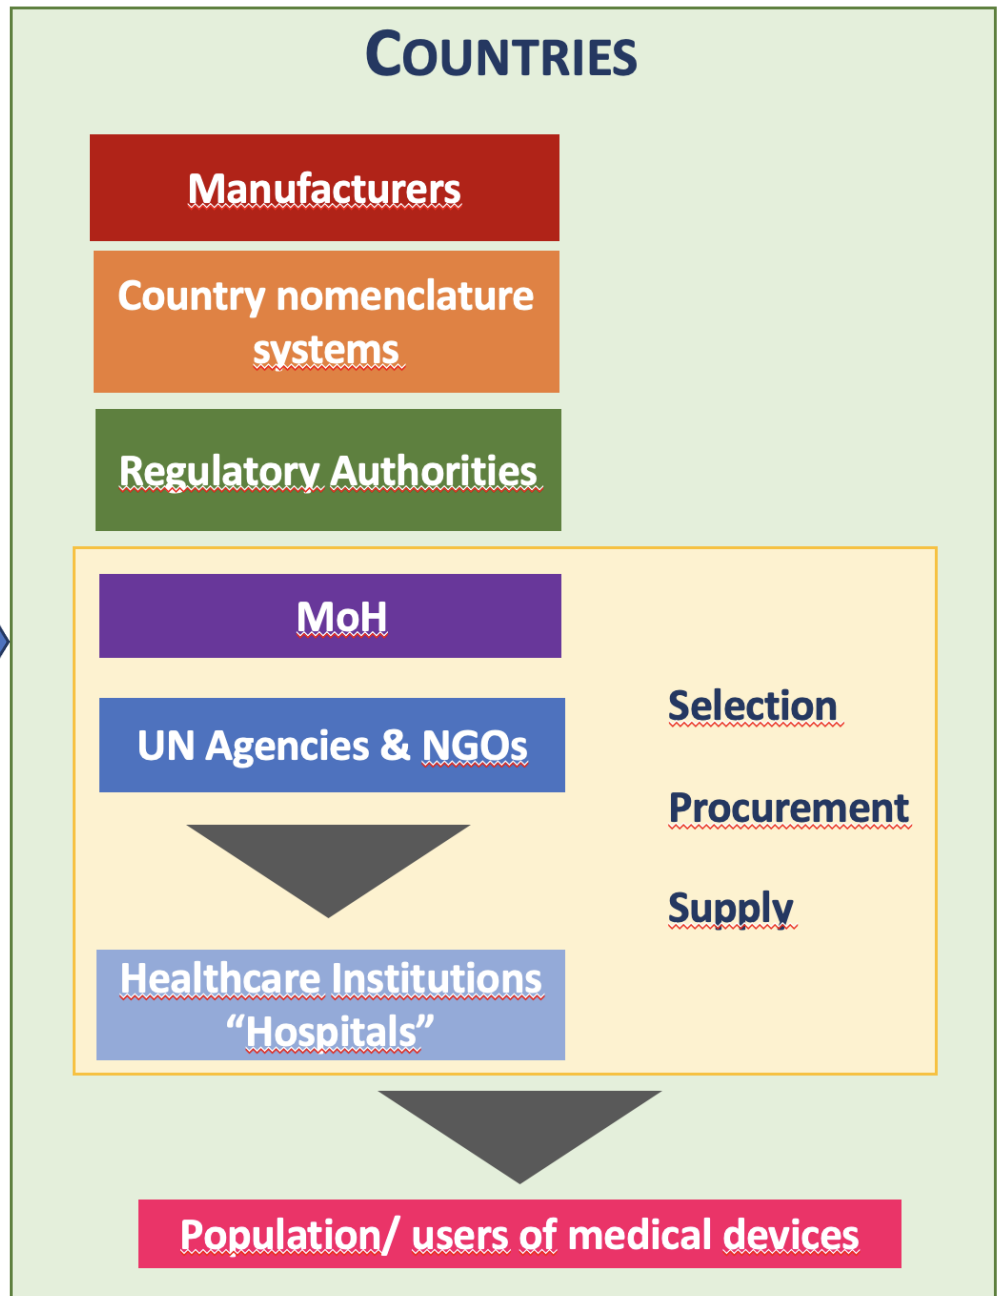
COUNTRIES

Manufacturers

Country nomenclature systems

Regulatory Authorities

MoH

UN Agencies & NGOs

Healthcare Institutions "Hospitals"

Selection

Procurement

Supply

Population/ users of medical devices